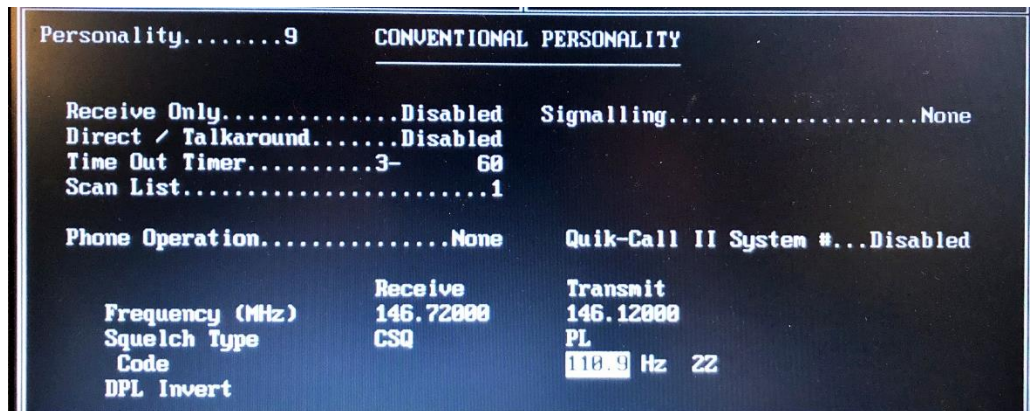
Personality........9 CONVENTIONAL PERSONALITY

Receive Only.............Disabled Signalling.....................None
Direct / Talkaround.......Disabled
Time Out Timer..........3- 60
Scan List.........................1

Phone Operation..............None Quik-Call II System #...Disabled

| | Receive | Transmit |
|---|---|---|
| Frequency (MHz) | 146.72000 | 146.12000 |
| Squelch Type | CSQ | PL |
| Code | | 110.9 Hz 22 |
| DPL Invert | | |